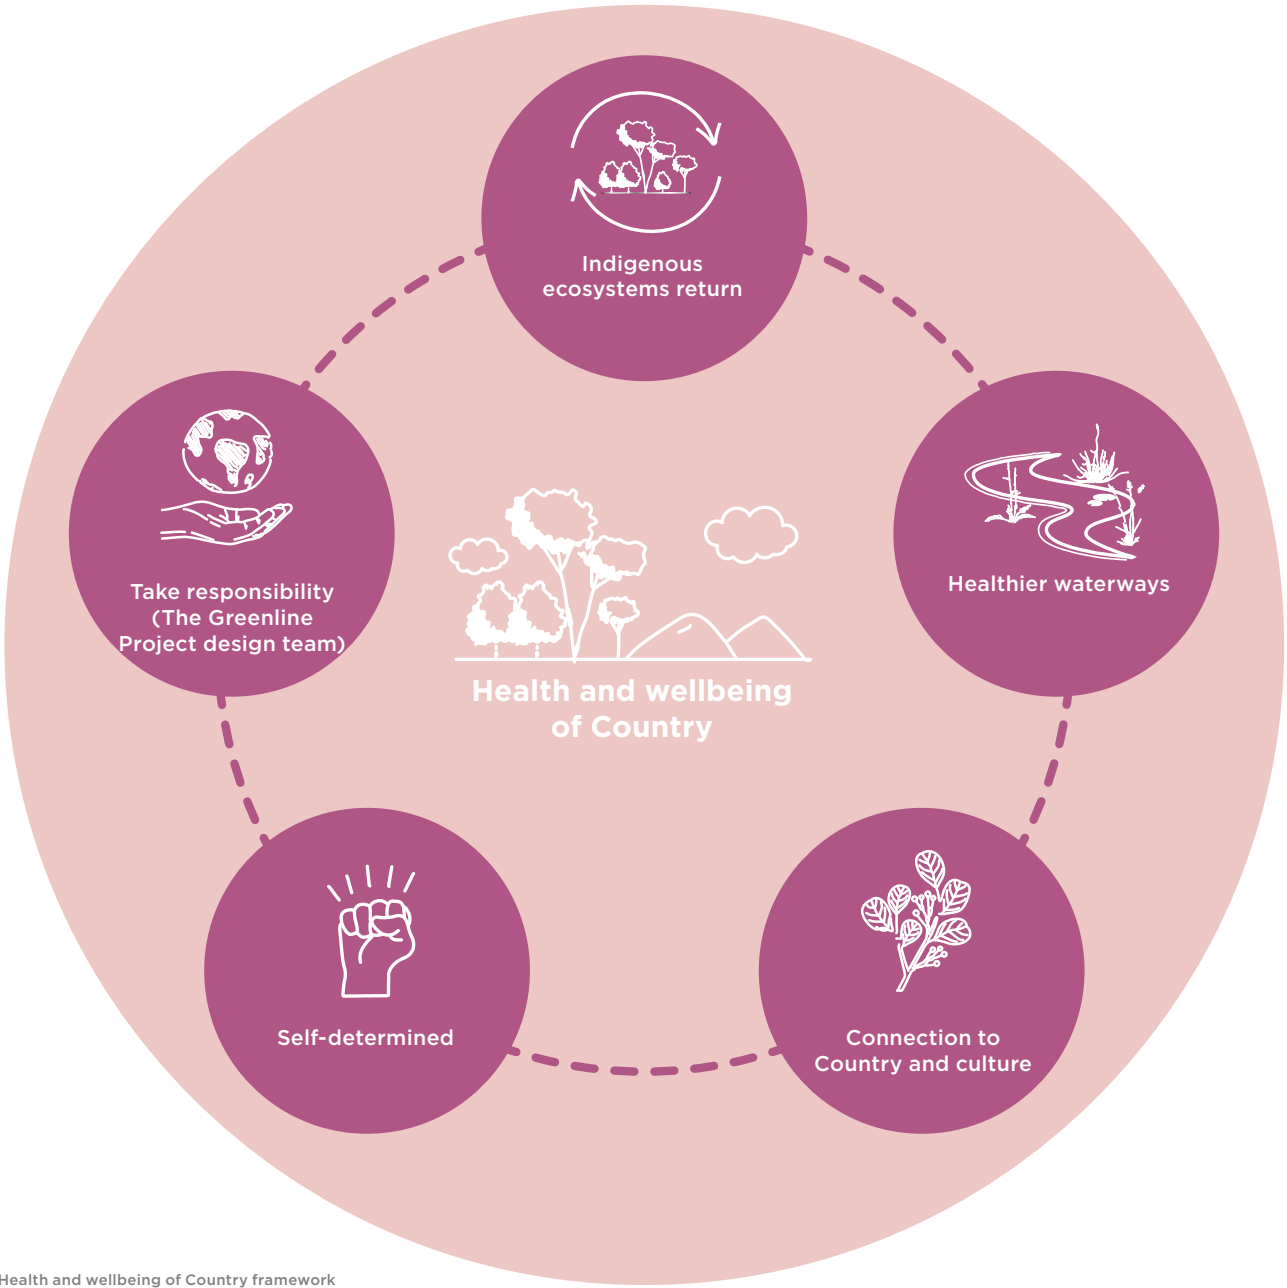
Indigenous ecosystems return

Take responsibility (The Greenline Project design team)

Healthier waterways

Health and wellbeing of Country

Self-determined

Connection to Country and culture

Health and wellbeing of Country framework